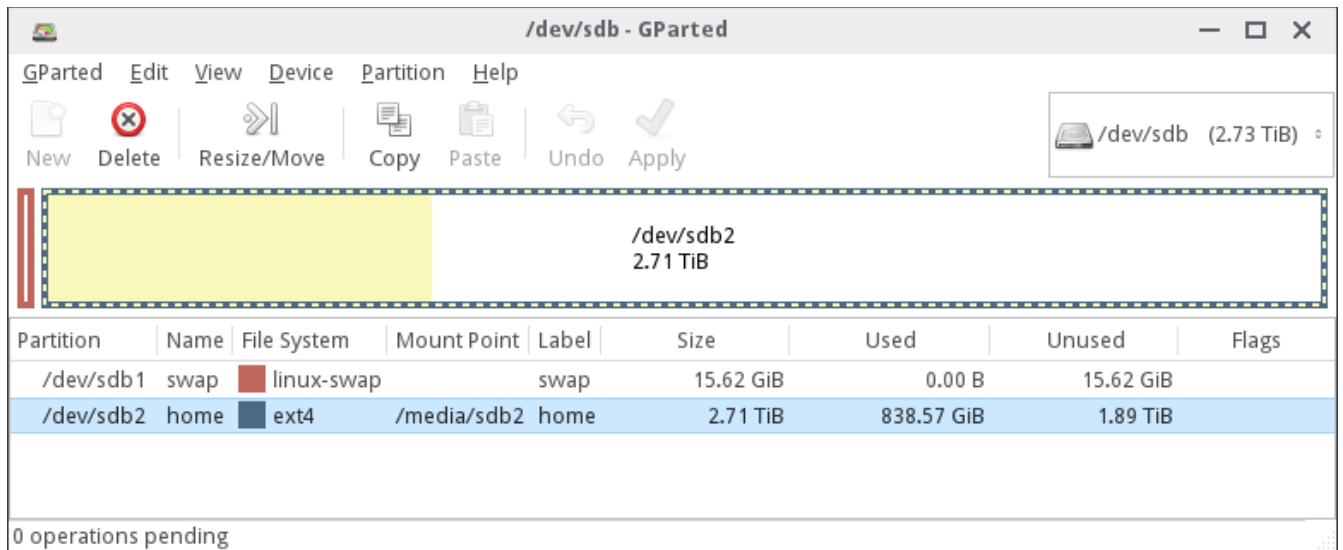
/dev/sdb - GParted

GParted Edit View Device Partition Help

New Delete Resize/Move Copy Paste Undo Apply

/dev/sdb (2.73 TiB)

/dev/sdb2
2.71 TiB

| Partition | Name | File System | Mount Point | Label | Size | Used | Unused | Flags |
|---|---|---|---|---|---|---|---|---|
| /dev/sdb1 | swap | linux-swap | | swap | 15.62 GiB | 0.00 B | 15.62 GiB | |
| /dev/sdb2 | home | ext4 | /media/sdb2 | home | 2.71 TiB | 838.57 GiB | 1.89 TiB | |

0 operations pending